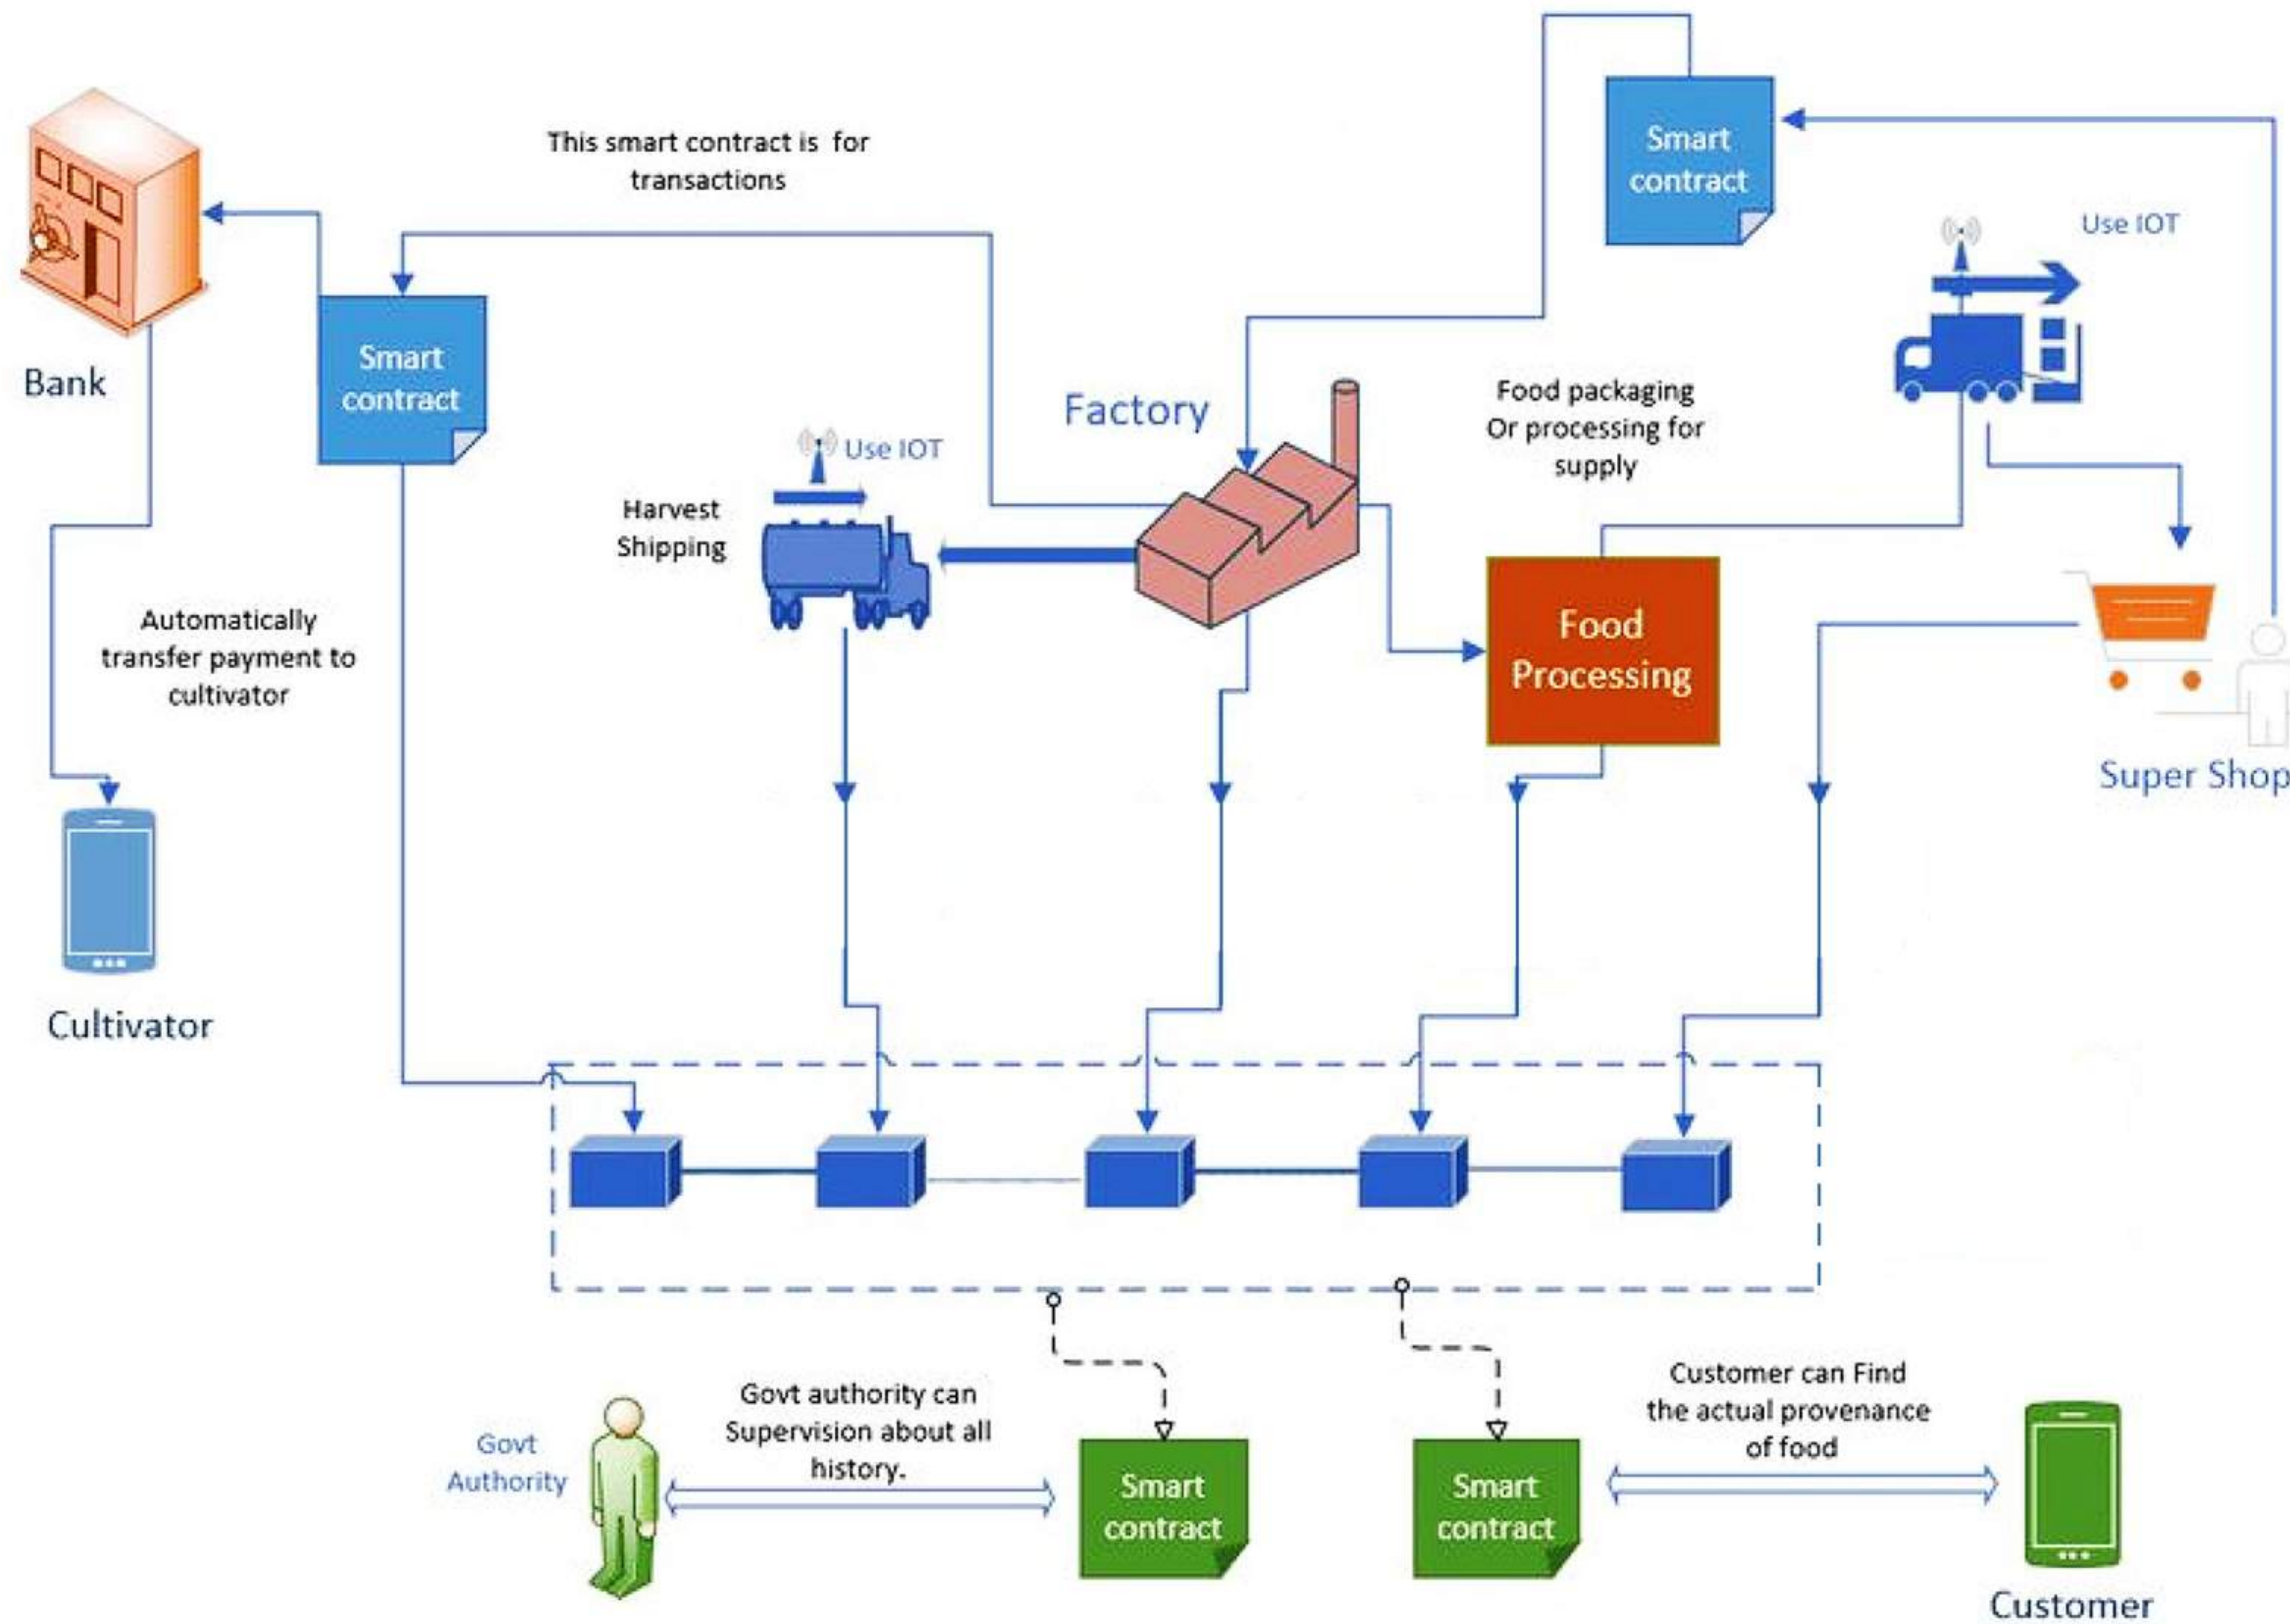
This smart contract is for transactions

Smart contract

Use IOT

Bank

Smart contract

Factory

Food packaging Or processing for supply

Use IOT

Harvest Shipping

Automatically transfer payment to cultivator

Food Processing

Super Shop

Cultivator

Govt Authority

Govt authority can Supervision about all history.

Smart contract

Smart contract

Customer can Find the actual provenance of food

Customer